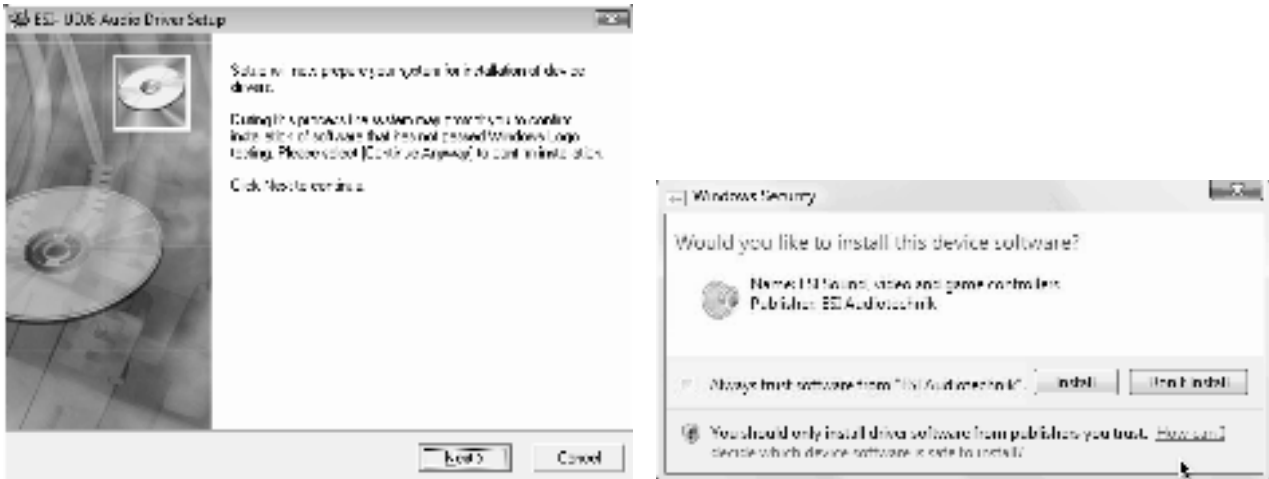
ESI- UD06 Audio Driver Setup

Setup will now prepare your system for installation of device drivers.

During this process the system may prompt you to confirm installation of software that has not passed Windows Logo testing. Please select [Continue Anyway] to continue installation.

Click Next to continue.

Next >

Cancel

Windows Security

Would you like to install this device software?

Name: ESI Sound, video and game controllers
Publisher: ESI Audiotechnik

Always trust software from "ESI Audiotechnik".

Install

Don't Install

You should only install driver software from publishers you trust. How can I decide which device software is safe to install?